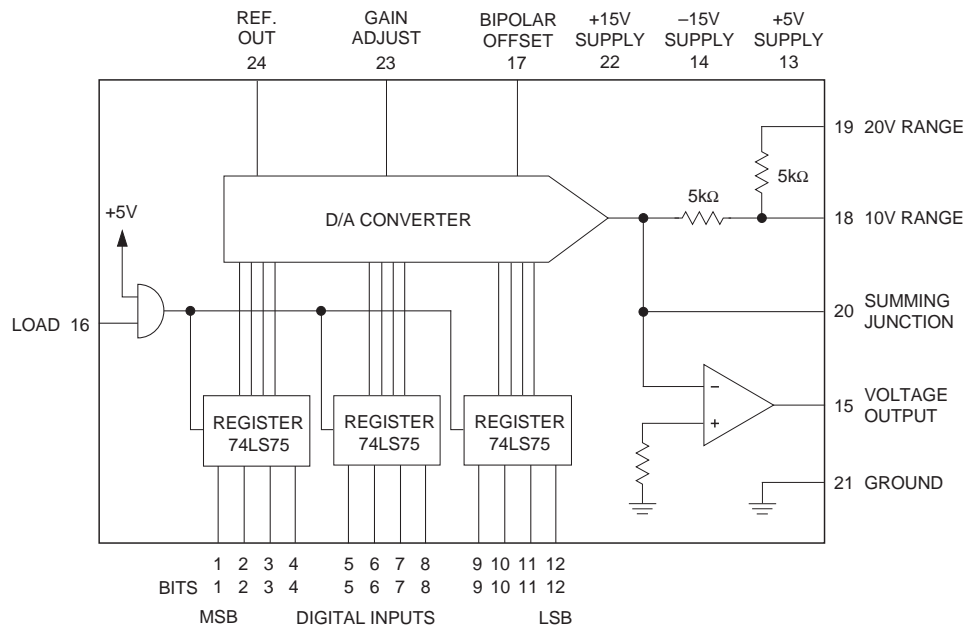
REF. OUT 24

GAIN ADJUST 23

BIPOLAR OFFSET 17

+15V SUPPLY 22

–15V SUPPLY 14

+5V SUPPLY 13

19 20V RANGE

5kΩ

5kΩ

18 10V RANGE

+5V

D/A CONVERTER

LOAD 16

20 SUMMING JUNCTION

–

+

15 VOLTAGE OUTPUT

REGISTER 74LS75

REGISTER 74LS75

REGISTER 74LS75

21 GROUND

1 2 3 4

5 6 7 8

9 10 11 12

BITS 1 2 3 4

5 6 7 8

9 10 11 12

MSB

DIGITAL INPUTS

LSB